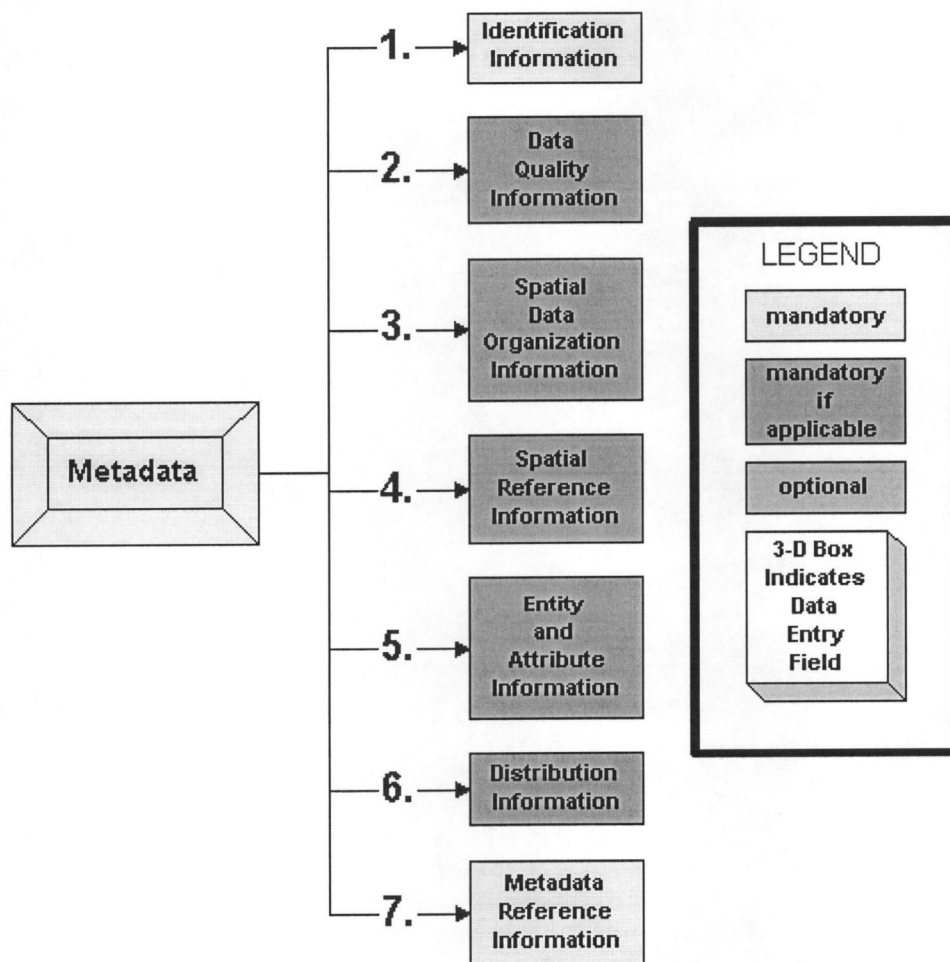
Metadata

1. Identification Information

2. Data Quality Information

3. Spatial Data Organization Information

4. Spatial Reference Information

5. Entity and Attribute Information

6. Distribution Information

7. Metadata Reference Information

LEGEND

mandatory

mandatory if applicable

optional

3-D Box Indicates Data Entry Field